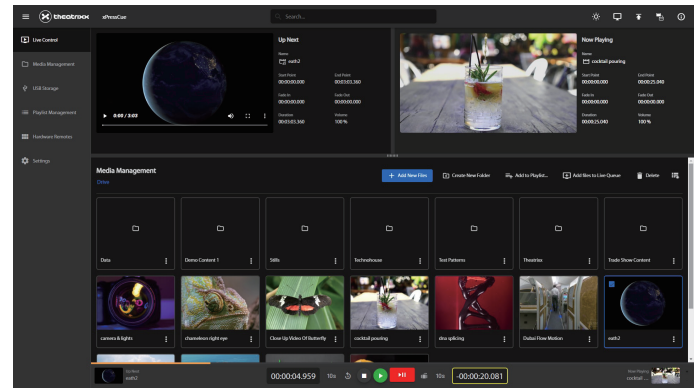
theatrixx xPressCue

Search...

Live Control
Media Management
USB Storage
Playlist Management
Hardware Remotes
Settings

0:00 / 3:03

Up Next
Name
earth2
Start Point
00:00:00.000
End Point
00:03:03.560
Fade In
00:00:00.000
Fade Out
00:00:00.000
Duration
00:03:03.560
Volume
100 %

Now Playing
Name
cocktail pouring
Start Point
00:00:00.000
End Point
00:00:25.040
Fade In
00:00:00.000
Fade Out
00:00:00.000
Duration
00:00:25.040
Volume
100 %

Media Management
Drive

+ Add New Files
Create New Folder
Add to Playlist...
Add files to Live Queue
Delete

Data
Demo Content 1
Stills
Technohouse
Test Patterns
Theatrixx
Trade Show Content

camera & lights
chameleon right eye
Close Up Video Of Butterfly
cocktail pouring
dna splicing
Dubai Flow Motion
earth2

Up Next
earth2
00:00:04.959
10s
10s
-00:00:20.081
Now Playing
cocktail...